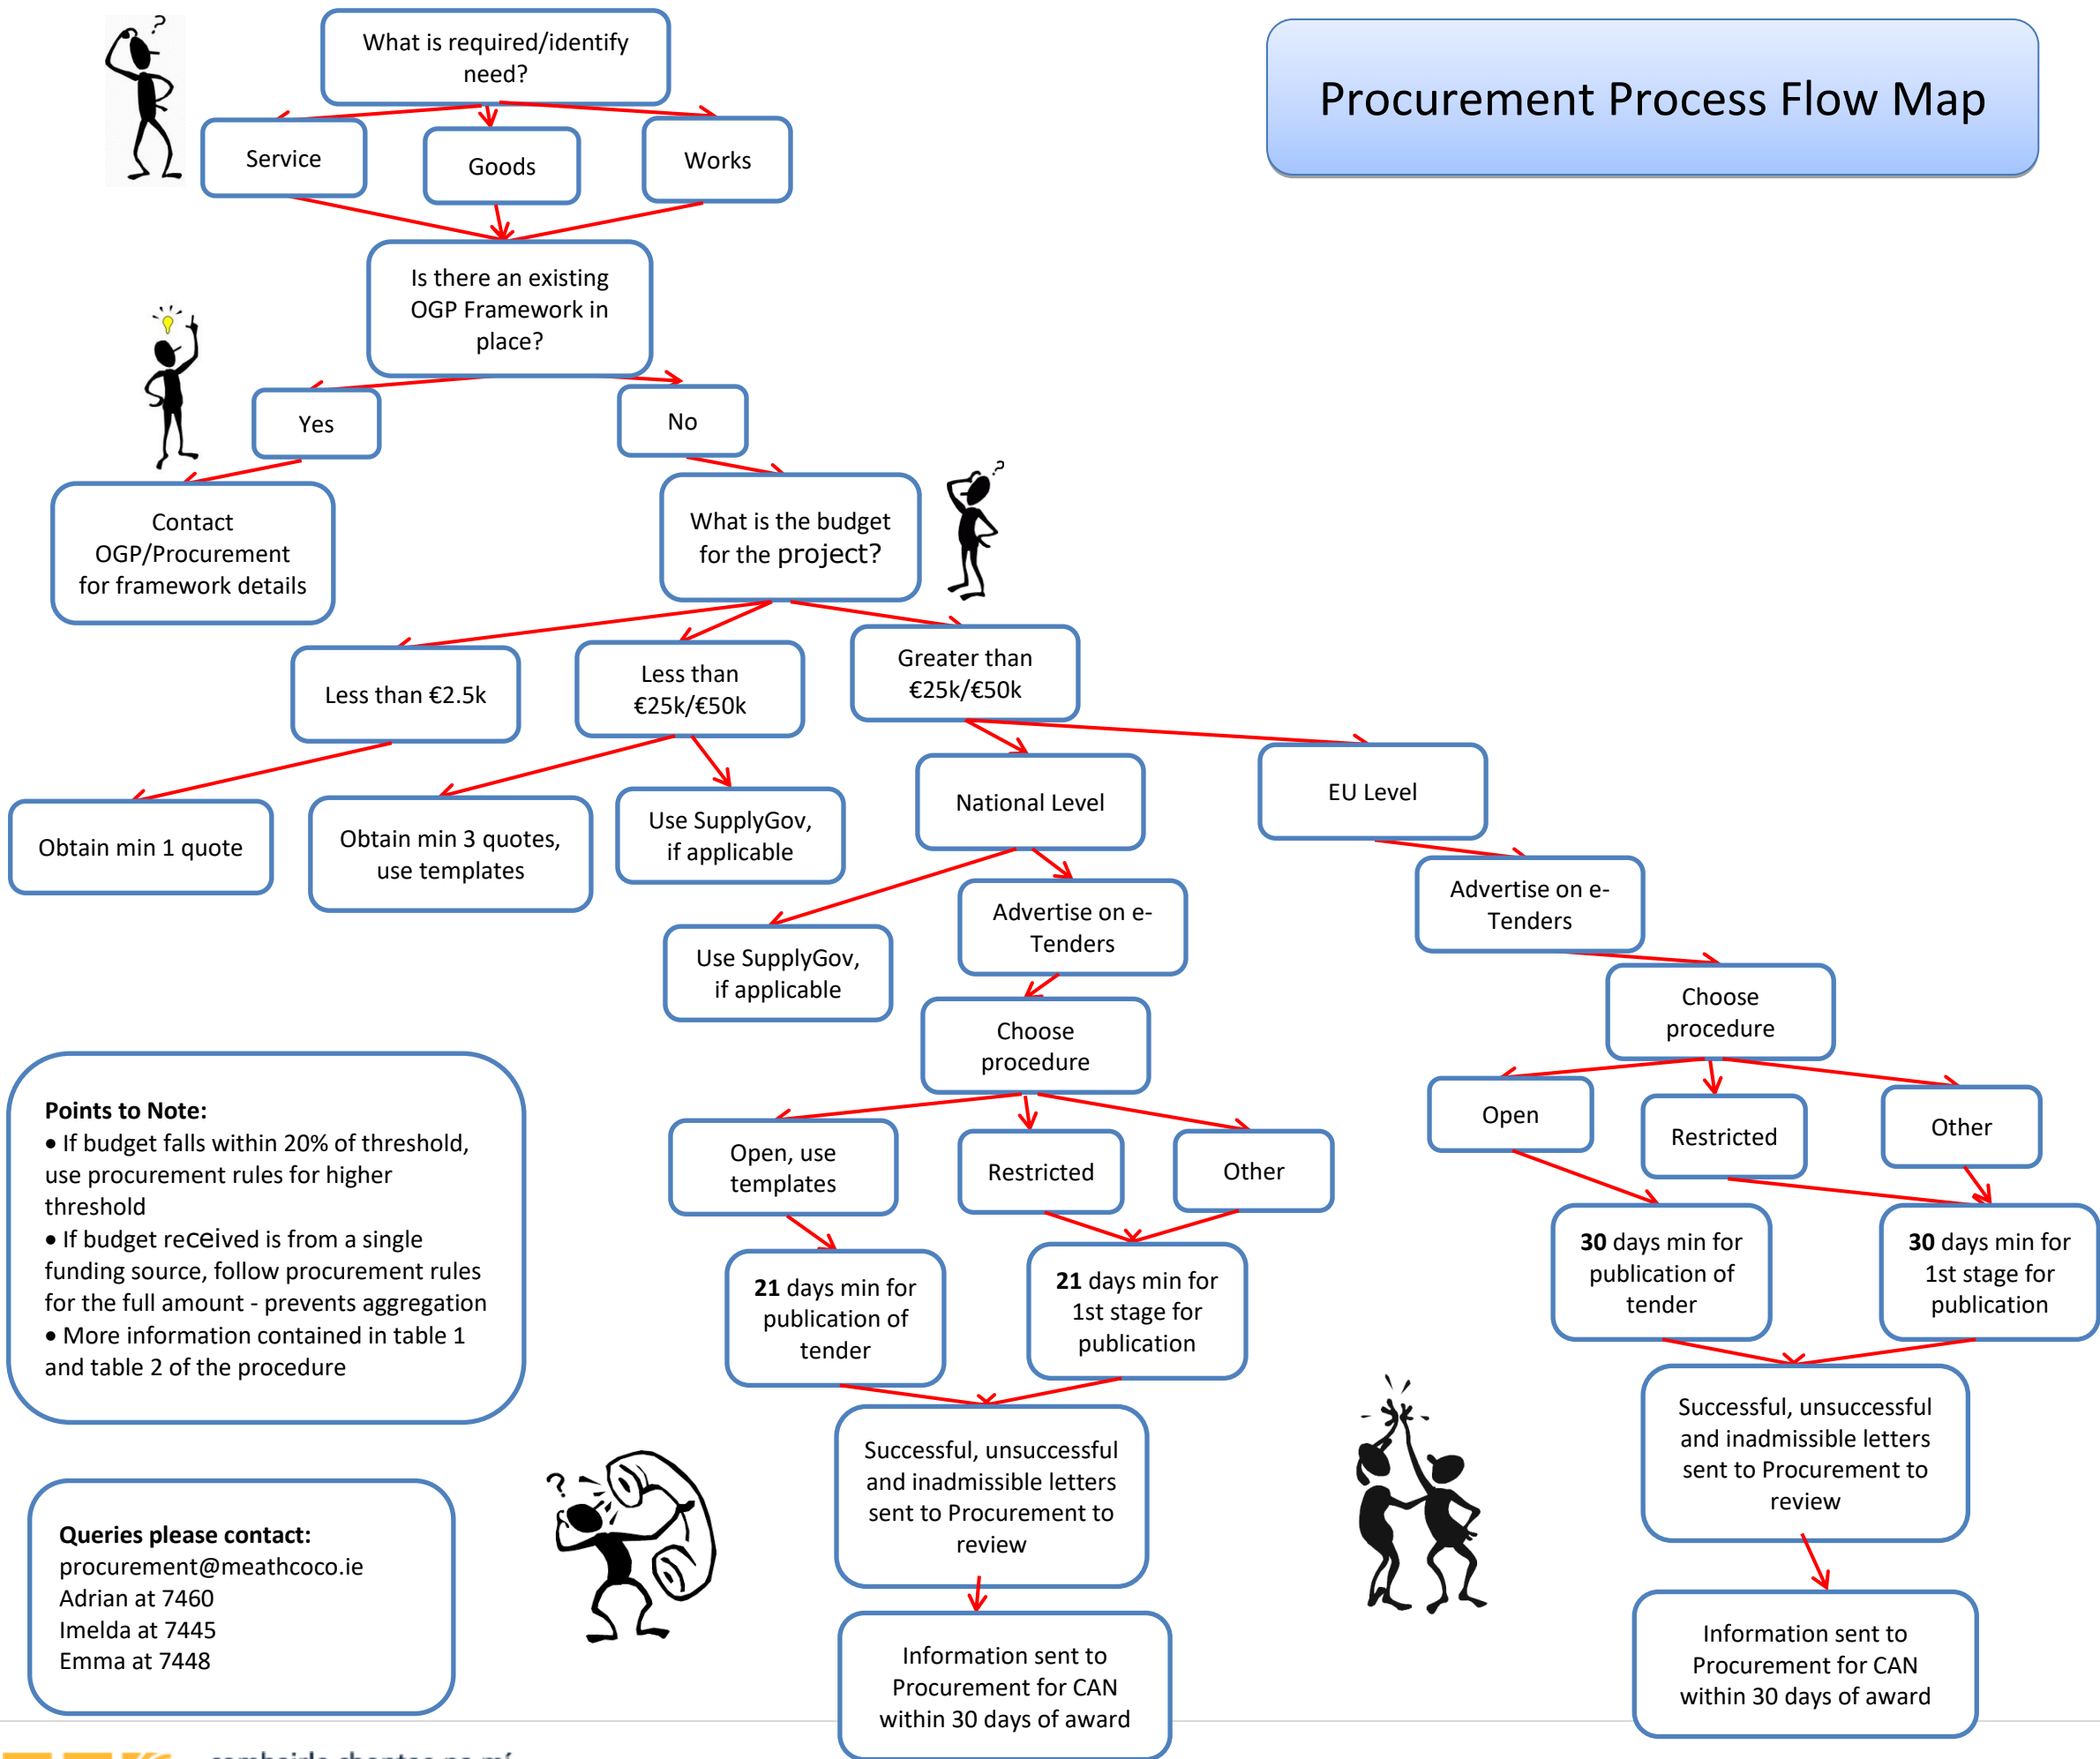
Procurement Process Flow Map

What is required/identify need?

Service

Goods

Works

Is there an existing OGP Framework in place?

Yes

No

Contact OGP/Procurement for framework details

What is the budget for the project?

Less than €2.5k

Less than €25k/€50k

Greater than €25k/€50k

Obtain min 1 quote

Obtain min 3 quotes, use templates

Use SupplyGov, if applicable

National Level

EU Level

Use SupplyGov, if applicable

Advertise on e-Tenders

Advertise on e-Tenders

Choose procedure

Choose procedure

Open, use templates

Restricted

Other

Open

Restricted

Other

21 days min for publication of tender

21 days min for 1st stage for publication

30 days min for publication of tender

30 days min for 1st stage for publication

Successful, unsuccessful and inadmissible letters sent to Procurement to review

Successful, unsuccessful and inadmissible letters sent to Procurement to review

Information sent to Procurement for CAN within 30 days of award

Information sent to Procurement for CAN within 30 days of award

Points to Note:
• If budget falls within 20% of threshold, use procurement rules for higher threshold
• If budget received is from a single funding source, follow procurement rules for the full amount - prevents aggregation
• More information contained in table 1 and table 2 of the procedure

Queries please contact:
procurement@meathcoco.ie
Adrian at 7460
Imelda at 7445
Emma at 7448

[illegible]